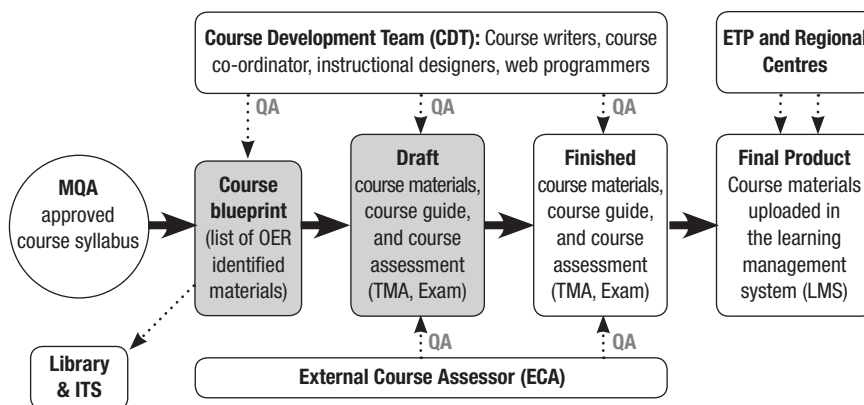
**Course Development Team (CDT):** Course writers, course co-ordinator, instructional designers, web programmers

ETP and Regional Centres

QA

QA

QA

MQA approved course syllabus

Course blueprint (list of OER identified materials)

Draft course materials, course guide, and course assessment (TMA, Exam)

Finished course materials, course guide, and course assessment (TMA, Exam)

Final Product Course materials uploaded in the learning management system (LMS)

QA

QA

Library & ITS

External Course Assessor (ECA)